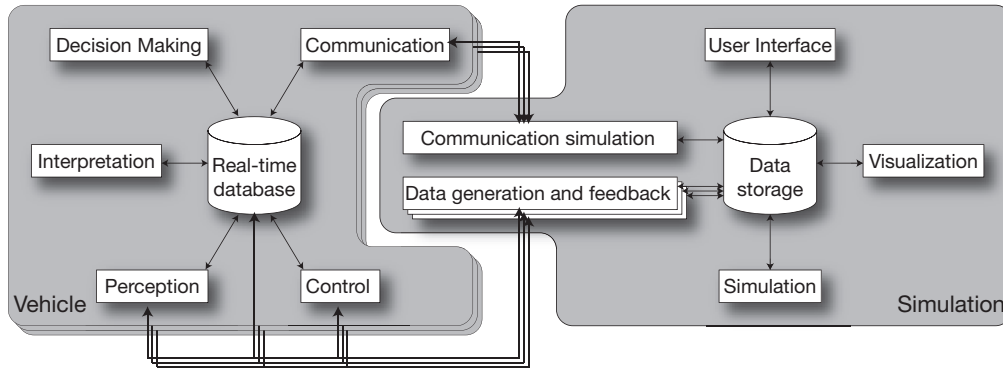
Decision Making

Communication

Interpretation

Real-time database

Perception

Control

Vehicle

User Interface

Communication simulation

Data storage

Visualization

Data generation and feedback

Simulation

Simulation